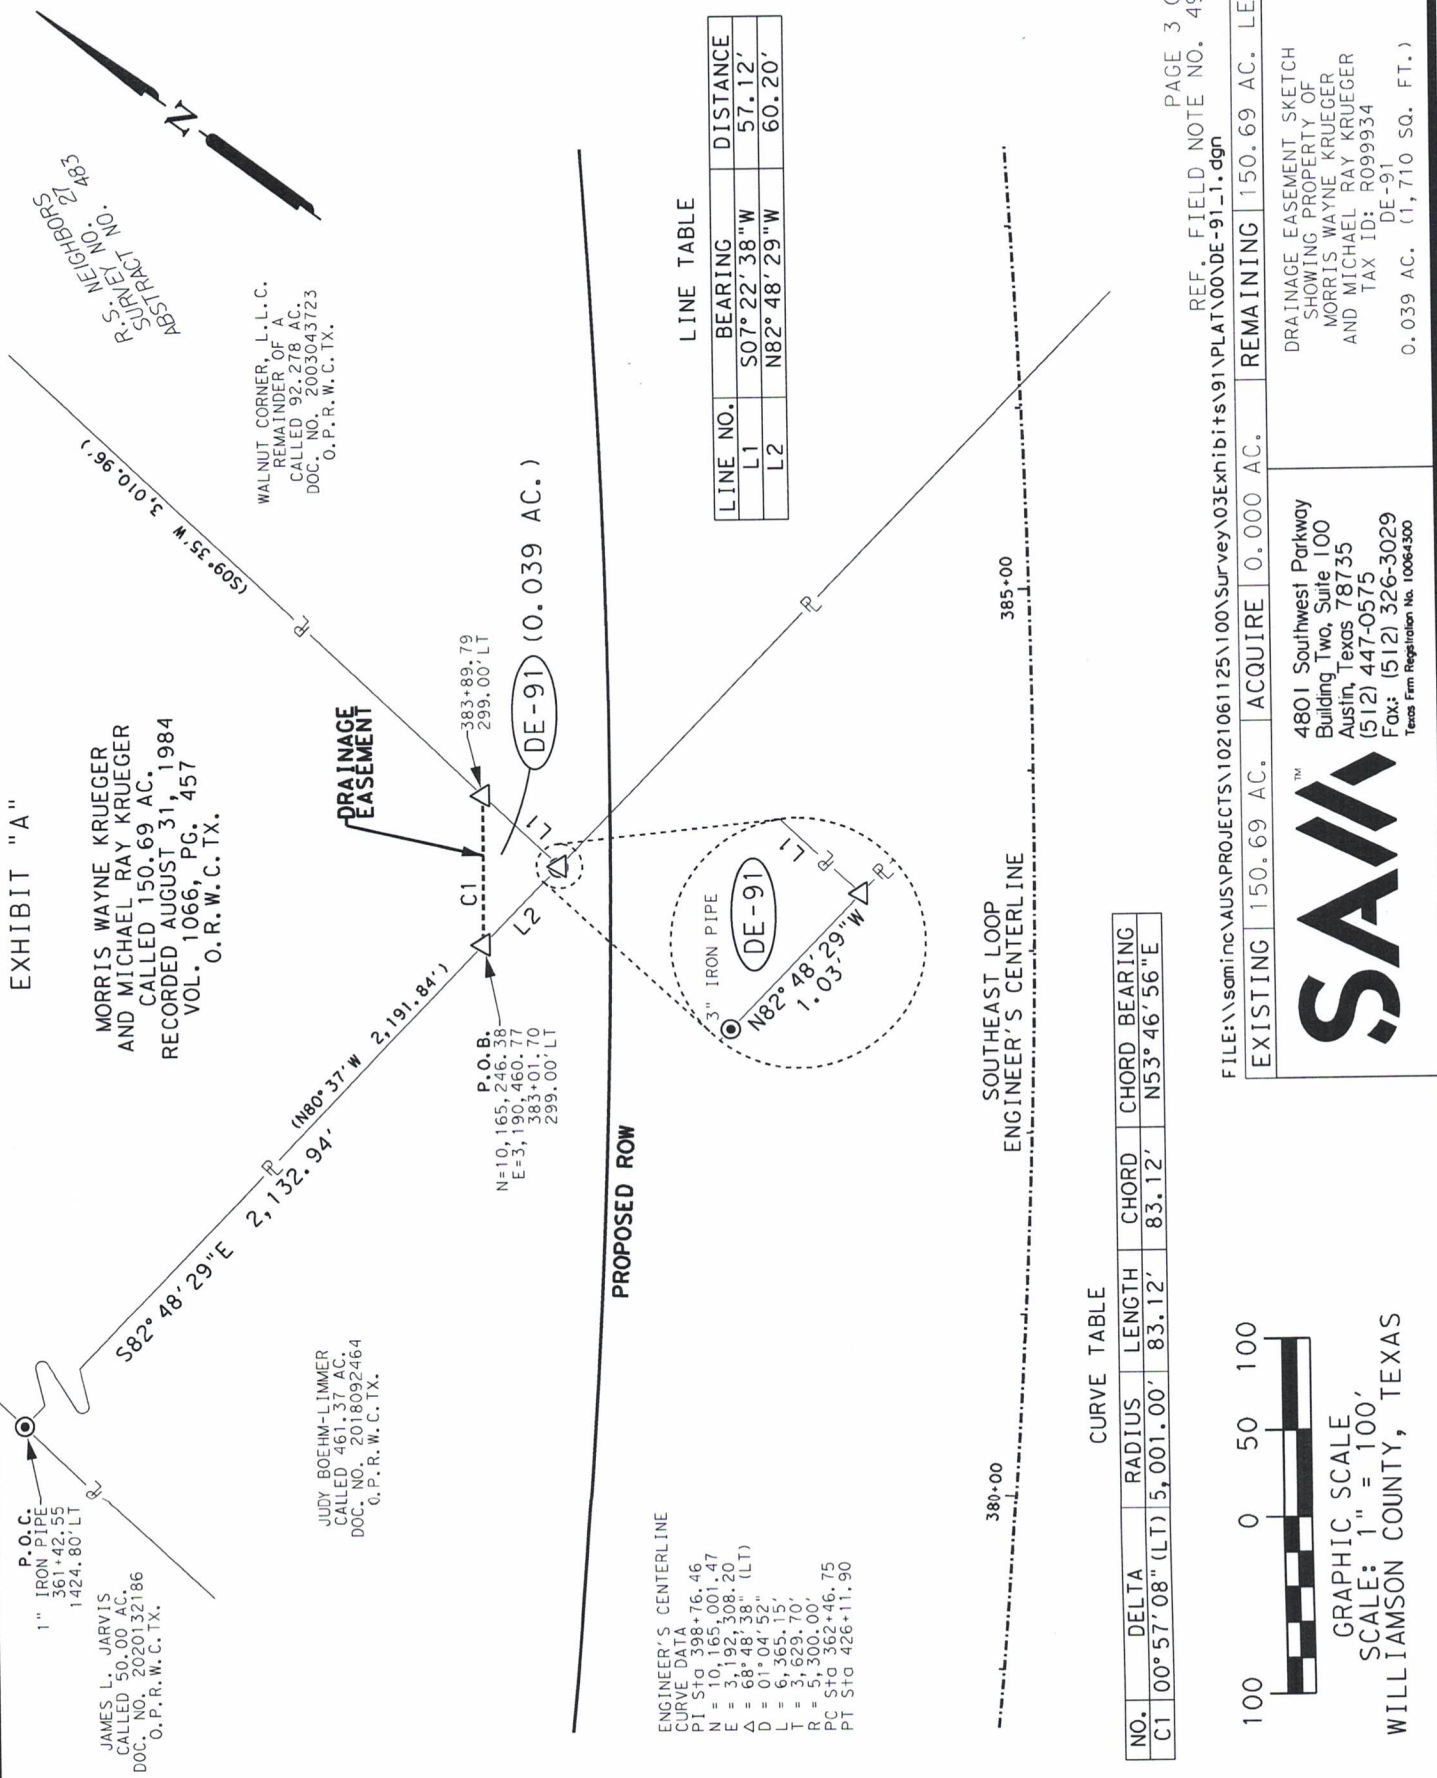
EXHIBIT "A"

S: NEIGHBORS
R: SURVEY NO: 27
ABSTRACT NO: 483

N

MORRIS WAYNE KRUEGER
AND MICHAEL RAY KRUEGER
CALLED 150.69 AC.
RECORDED AUGUST 31, 1984
VOL. 1066, PG. 457
O.R.W.C.TX.

WALNUT CORNER, L.L.C.
REMAINDER OF A
CALLED 92.278 AC.
DOC. NO. 2003043723
O.P.R.W.C.TX.

(S09°35'W 3,010.96')

DRAINAGE EASEMENT

383+89.79
299.00'LT

DE-91 (0.039 AC.)

L1

C1

L2

(N80°37'W 2,191.84')

S82°48'29"E 2,132.94'

P.O.C.
1" IRON PIPE
361+42.55
1424.80'LT

P.O.B.
N=10,165,246.38
E=3,190,460.77
383+01.70
299.00'LT

3" IRON PIPE
DE-91
N82°48'29"W
1.03'

PROPOSED ROW

JAMES L. JARVIS
CALLED 50.00 AC.
DOC. NO. 2020132186
O.P.R.W.C.TX.

JUDY BOEHM-LIMMER
CALLED 461.37 AC.
DOC. NO. 2018092464
O.P.R.W.C.TX.

SOUTHEAST LOOP
ENGINEER'S CENTERLINE

380+00

385+00

ENGINEER'S CENTERLINE
CURVE DATA
PI Sta 398+76.46
N = 10,165,001.47
E = 3,192,308.20
Δ = 68°48'38" (LT)
D = 01°04'52"
L = 6,365.15'
T = 3,629.70'
R = 5,300.00'
PC Sta 362+46.75
PT Sta 426+11.90

LINE TABLE

| LINE NO. | BEARING | DISTANCE |
|---|---|---|
| L1 | S07°22'38"W | 57.12' |
| L2 | N82°48'29"W | 60.20' |

CURVE TABLE

| NO. | DELTA | RADIUS | LENGTH | CHORD | CHORD BEARING |
|---|---|---|---|---|---|
| C1 | 00°57'08" (LT) | 5,001.00' | 83.12' | 83.12' | N53°46'56"E |

100 0 50 100
GRAPHIC SCALE
SCALE: 1" = 100'
WILLIAMSON COUNTY, TEXAS

PAGE 3 O
REF. FIELD NOTE NO. 49
FILE:\\saminc\AUS\PROJECTS\1021061125\100\Survey\03Exhibits\91\PLAT\00\DE-91_1.dgn

| EXISTING | 150.69 AC. | ACQUIRE | 0.000 AC. | REMAINING | 150.69 AC. | LE |
|---|---|---|---|---|---|---|

SAM™
4801 Southwest Parkway
Building Two, Suite 100
Austin, Texas 78735
(512) 447-0575
Fax: (512) 326-3029
Texas Firm Registration No. 10064300

DRAINAGE EASEMENT SKETCH
SHOWING PROPERTY OF
MORRIS WAYNE KRUEGER
AND MICHAEL RAY KRUEGER
TAX ID: R099934
DE-91
0.039 AC. (1,710 SQ. FT.)